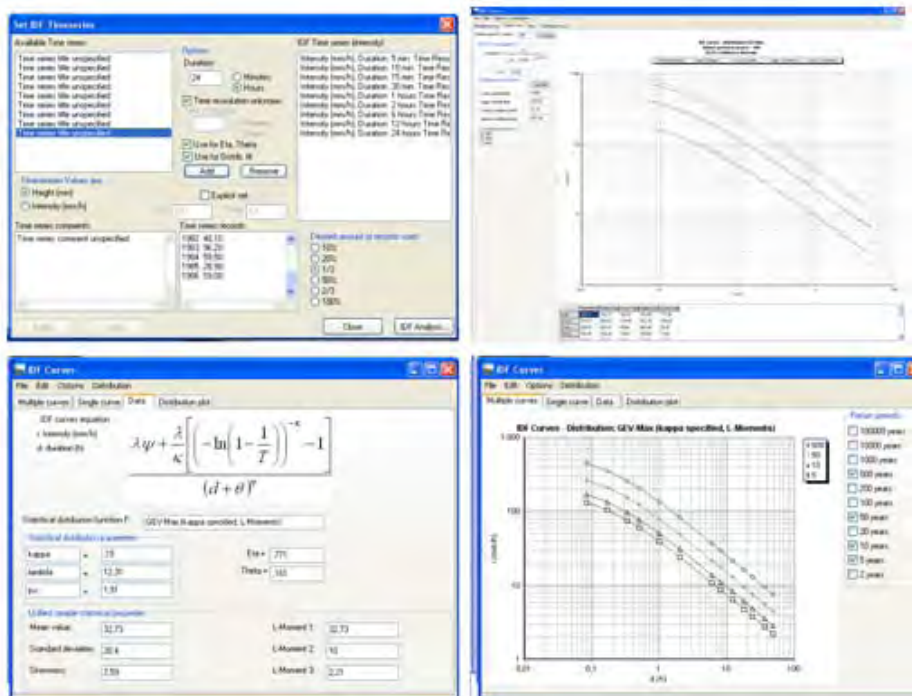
Set IDF Timeseries

Available Time series:
Time series title unspecified
Time series title unspecified
Time series title unspecified
Time series title unspecified
Time series title unspecified
Time series title unspecified
Time series title unspecified
Time series title unspecified
Time series title unspecified
Time series title unspecified

Options
Duration
24
Minutes
Hours
Time resolution unknown
Use for Eta, Theta
Use for Distrib. fit
Add
Remove
Explicit set

IDF Time series (intensity)
Intensity (mm/h), Duration: 5 min. Time Res
Intensity (mm/h), Duration: 10 min. Time Res
Intensity (mm/h), Duration: 15 min. Time Res
Intensity (mm/h), Duration: 30 min. Time Res
Intensity (mm/h), Duration: 1 hours Time Res
Intensity (mm/h), Duration: 2 hours Time Res
Intensity (mm/h), Duration: 6 hours Time Res
Intensity (mm/h), Duration: 12 hours Time Res
Intensity (mm/h), Duration: 24 hours Time Res

Timeseries Values are
Height (mm)
Intensity (mm/h)

Time series comment:
Time series comment unspecified

Time series records:
1962: 40.10
1963: 36.20
1964: 59.50
1965: 28.90
1966: 59.00

Desired amount of records used
10%
20%
1/2
80%
2/3
100%

Close
IDF Analysis...

IDF Curves
File Edit Options Distribution
Multiple curves Single curve Data Distribution plot
IDF curves equation
i: intensity (mm/h)
d: duration (h)

$\frac{\lambda\psi + \frac{\lambda}{\kappa}\left[\left(-\ln\left(1-\frac{1}{T}\right)\right)^{-\kappa}-1\right]}{(d+\theta)^{\eta}}$

Statistical distribution function F: GEV Max (kappa specified, L Moments)
Statistical distribution parameters
kappa = .15
lambda = 12.31
psi = 1.91
Eta = .771
Theta = .160
Unified sample statistical properties
Mean value: 32.73
Standard deviation: 20.4
Skewness: 2.59
L-Moment 1: 32.73
L-Moment 2: 10
L-Moment 3: 2.21

IDF Curves
File Edit Options Distribution
Multiple curves Single curve Data Distribution plot
IDF Curves - Distribution: GEV Max (kappa specified, L-Moments)
1,000
100
10
1
0.01
0.1
1
10
100
d (h)
i (mm/h)
Return periods
100000 years
10000 years
1000 years
500 years
200 years
100 years
50 years
20 years
10 years
5 years
2 years